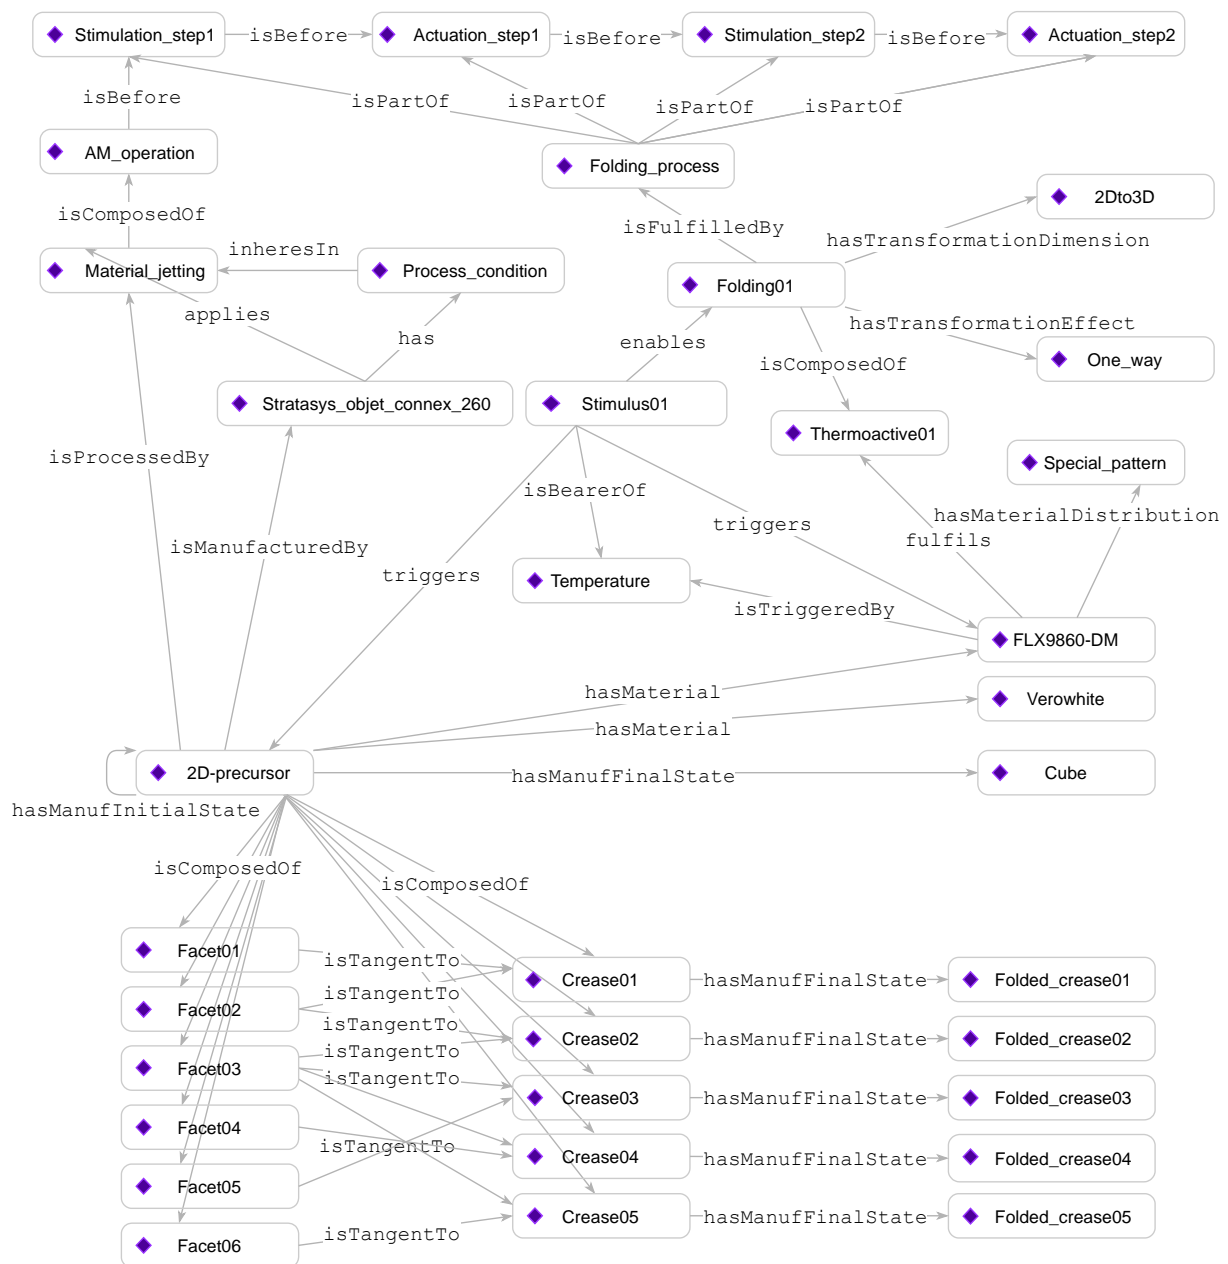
Stimulation_step1 isBefore Actuation_step1 isBefore Stimulation_step2 isBefore Actuation_step2

isBefore

isPartOf isPartOf isPartOf isPartOf

AM_operation

Folding_process

2Dto3D

isComposedOf

isFulfilledBy

hasTransformationDimension

inheresIn

Material_jetting

Process_condition

Folding01

applies

has

hasTransformationEffect

enables

One_way

isComposedOf

Stratasys_objet_connex_260

Stimulus01

Thermoactive01

isProcessedBy

Special_pattern

isBearerOf

triggers

hasMaterialDistribution

fulfils

isManufacturedBy

triggers

Temperature

isTriggeredBy

FLX9860-DM

hasMaterial

Verowhite

hasMaterial

2D-precursor

hasManufFinalState

Cube

hasManufInitialState

isComposedOf

isComposedOf

Facet01

isTangentTo

Crease01

hasManufFinalState

Folded_crease01

Facet02

isTangentTo

isTangentTo

Crease02

hasManufFinalState

Folded_crease02

Facet03

isTangentTo

isTangentTo

Crease03

hasManufFinalState

Folded_crease03

Facet04

isTangentTo

Crease04

hasManufFinalState

Folded_crease04

Facet05

Crease05

hasManufFinalState

Folded_crease05

Facet06

isTangentTo